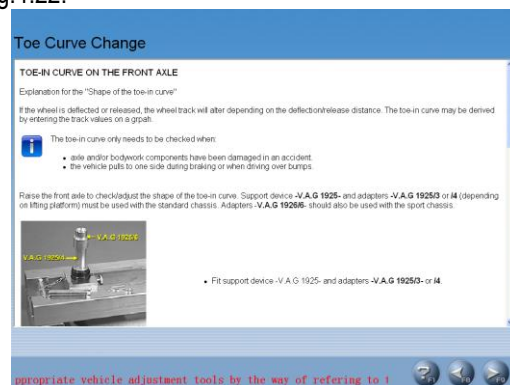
g.1-22:

Toe Curve Change

TOE-IN CURVE ON THE FRONT AXLE

Explanation for the "Shape of the toe-in curve"

If the wheel is deflected or released, the wheel track will alter depending on the deflection/release distance. The toe-in curve may be derived by entering the track values on a grpah.

The toe-in curve only needs to be checked when:

• axle and/or bodywork components have been damaged in an accident.
• the vehicle pulls to one side during braking or when driving over bumps.

Raise the front axle to check/adjust the shape of the toe-in curve. Support device -V.A.G 1925- and adapters -V.A.G 1925/3 or /4 (depending on lifting platform) must be used with the standard chassis. Adapters -V.A.G 1925/6- should also be used with the sport chassis.

V.A.G 1925/4
V.A.G 1925/4

• Fit support device -V.A.G 1925- and adapters -V.A.G 1925/3- or /4.

ppropriate vehicle adjustment tools by the way of refering to t